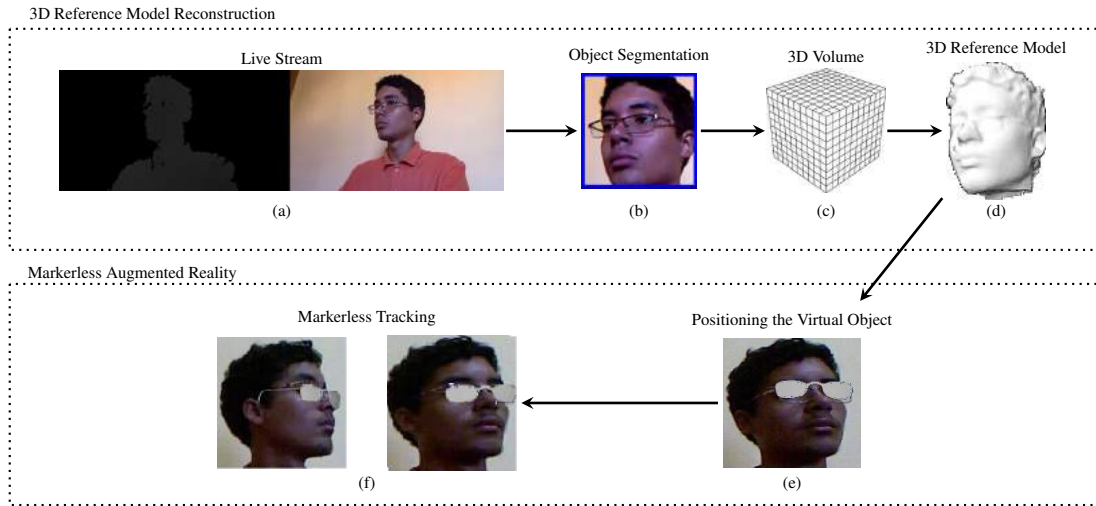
3D Reference Model Reconstruction

Live Stream

(a)

Object Segmentation

(b)

3D Volume

(c)

3D Reference Model

(d)

Markerless Augmented Reality

Markerless Tracking

(f)

Positioning the Virtual Object

(e)